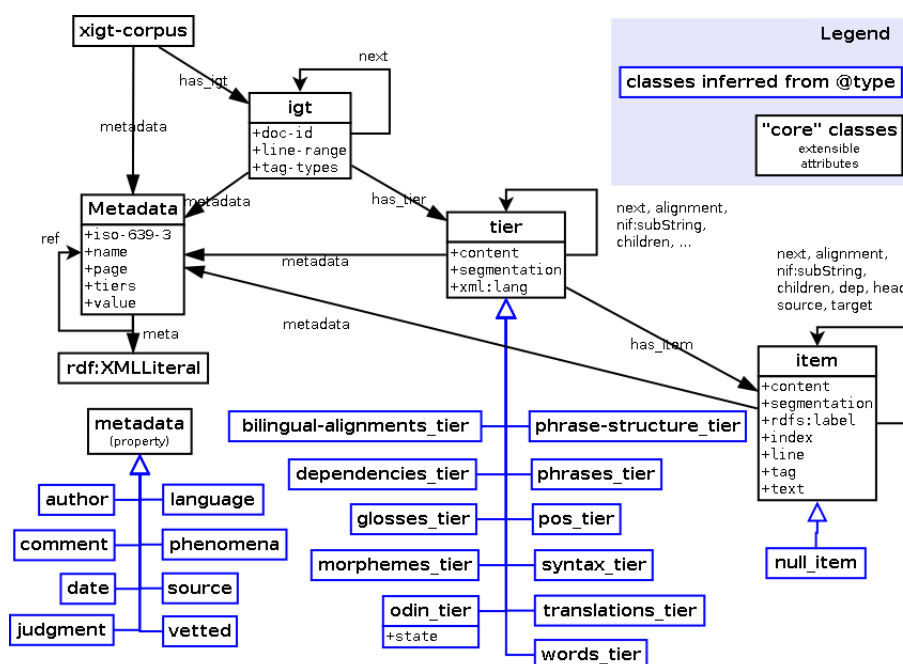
xigt-corpus

has_igt

metadata

next

igt
+doc-id
+line-range
+tag-types

Legend

classes inferred from @type

"core" classes
extensible attributes

metadata

Metadata
+iso-639-3
+name
+page
+tiers
+value

has_tier

tier
+content
+segmentation
+xml:lang

next, alignment, nif:subString, children, ...

ref

metadata

meta

rdf:XMLLiteral

metadata

next, alignment, nif:subString, children, dep, head source, target

has_item

item
+content
+segmentation
+rdfs:label
+index
+line
+tag
+text

metadata
(property)

author

language

comment

phenomena

date

source

judgment

vetted

bilingual-alignments_tier

phrase-structure_tier

dependencies_tier

phrases_tier

glosses_tier

pos_tier

morphemes_tier

syntax_tier

odin_tier
+state

translations_tier

words_tier

null_item